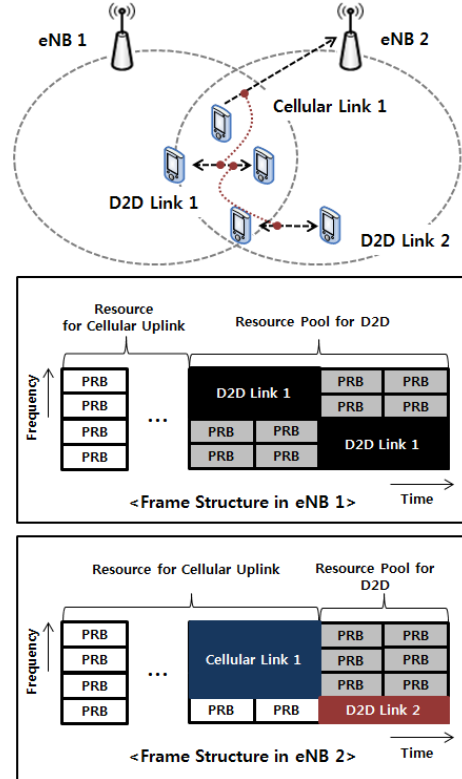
eNB 1

eNB 2

Cellular Link 1

D2D Link 1

D2D Link 2

Resource for Cellular Uplink

Resource Pool for D2D

Frequency

PRB
PRB
PRB
PRB

...

D2D Link 1

PRB PRB
PRB PRB

PRB PRB
PRB PRB

D2D Link 1

<Frame Structure in eNB 1>

Time

Resource for Cellular Uplink

Resource Pool for D2D

Frequency

PRB
PRB
PRB
PRB

...

Cellular Link 1

PRB PRB

PRB PRB
PRB PRB
PRB PRB

D2D Link 2

<Frame Structure in eNB 2>

Time